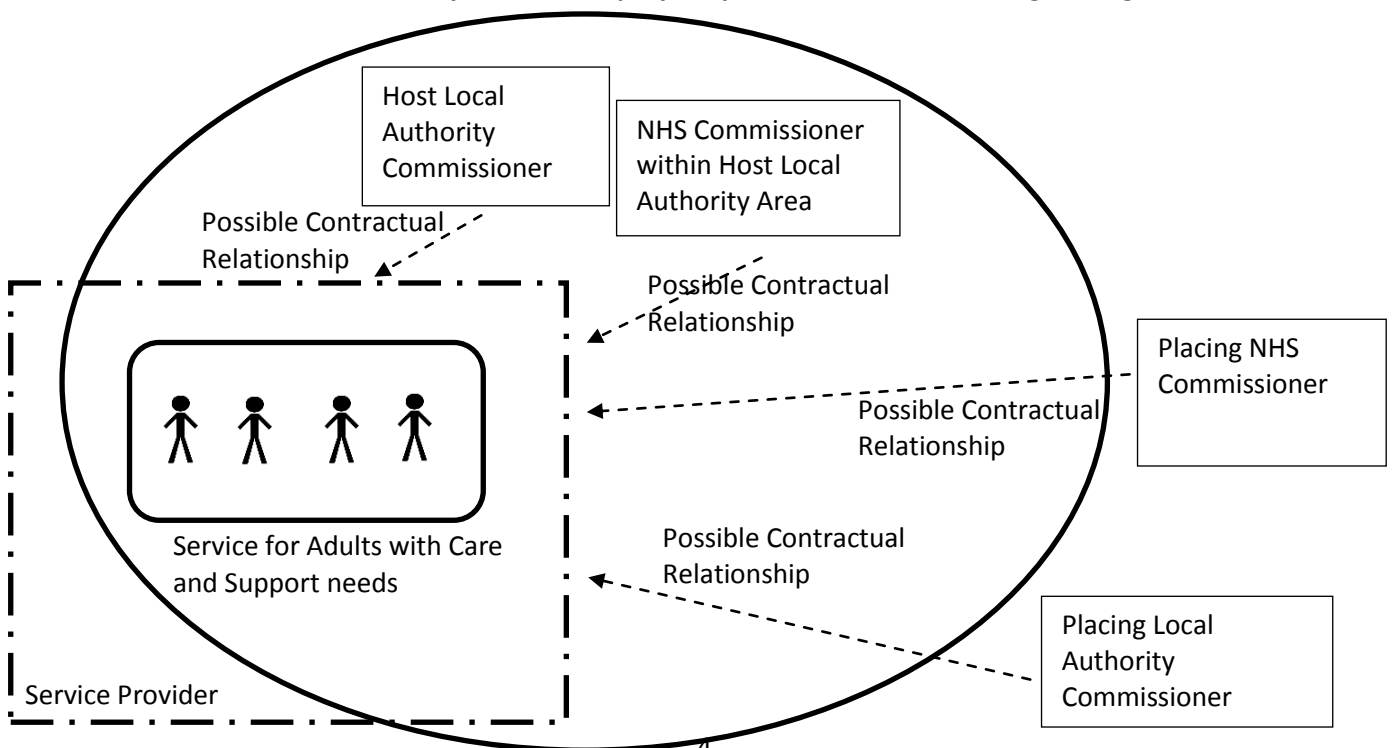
Host Local Authority Commissioner

NHS Commissioner within Host Local Authority Area

Possible Contractual Relationship

Possible Contractual Relationship

Placing NHS Commissioner

Possible Contractual Relationship

Service for Adults with Care and Support needs

Possible Contractual Relationship

Placing Local Authority Commissioner

Service Provider